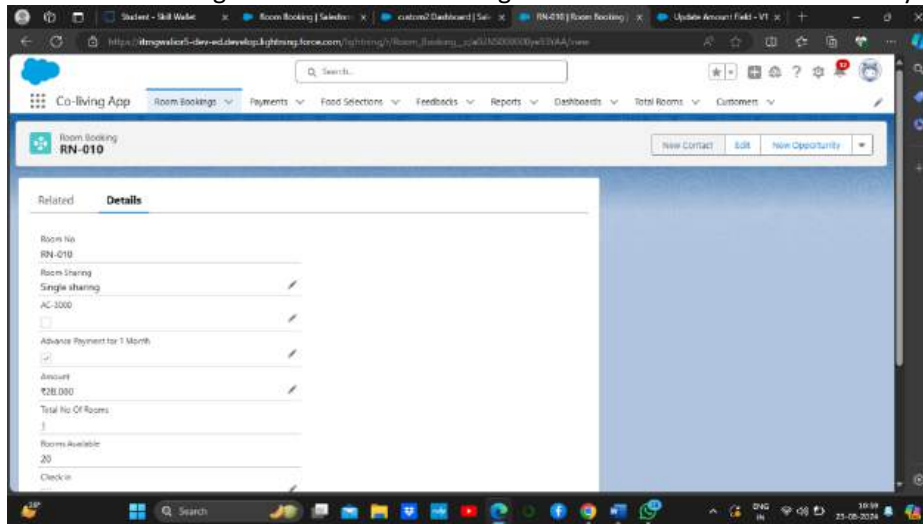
Student - Skill Wallet
Room Booking | Salesforce
custom2 Dashboard | Sal
RN-010 | Room Booking
Update Amount Field - V1

https://itmgwalior5-dev-ed.develop.lightning.force.com/lightning/r/Room_Booking__c/a0U5D000000ywE3YAA/view

Search...

Co-living App
Room Bookings
Payments
Food Selections
Feedbacks
Reports
Dashboards
Total Rooms
Customers

Room Booking
RN-010

New Contact
Edit
New Opportunity

Related
Details

Room No
RN-010

Room Sharing
Single sharing

AC-3000

Advance Payment for 1 Month

Amount
₹28,000

Total No Of Rooms
1

Rooms Available
20

Check in

Search

ENG
IN
10:39
23-08-2024